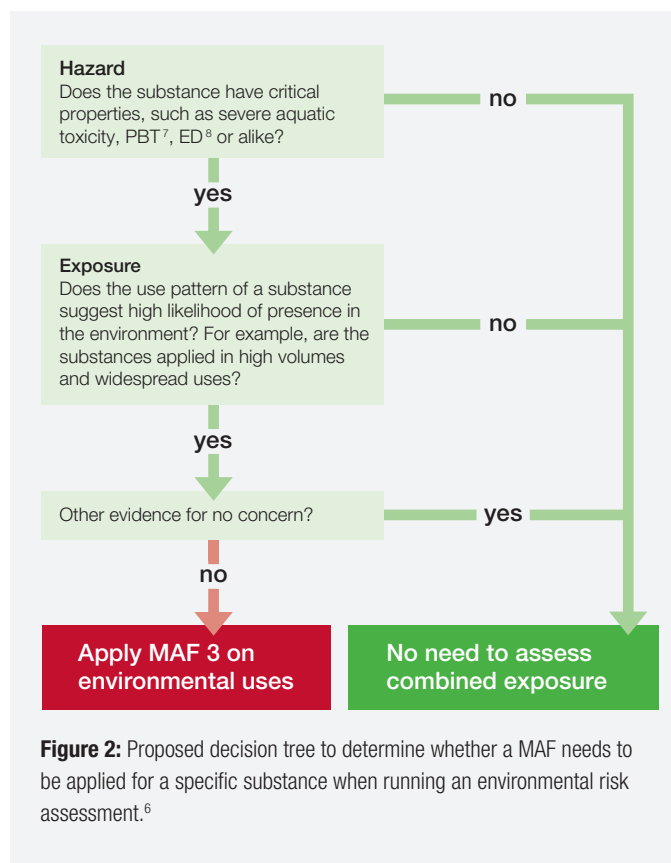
Hazard
Does the substance have critical properties, such as severe aquatic toxicity, PBT$^{7}$, ED$^{8}$ or alike?

no

yes

Exposure
Does the use pattern of a substance suggest high likelihood of presence in the environment? For example, are the substances applied in high volumes and widespread uses?

no

yes

Other evidence for no concern?

yes

no

Apply MAF 3 on environmental uses

No need to assess combined exposure

Figure 2: Proposed decision tree to determine whether a MAF needs to be applied for a specific substance when running an environmental risk assessment.$^{6}$